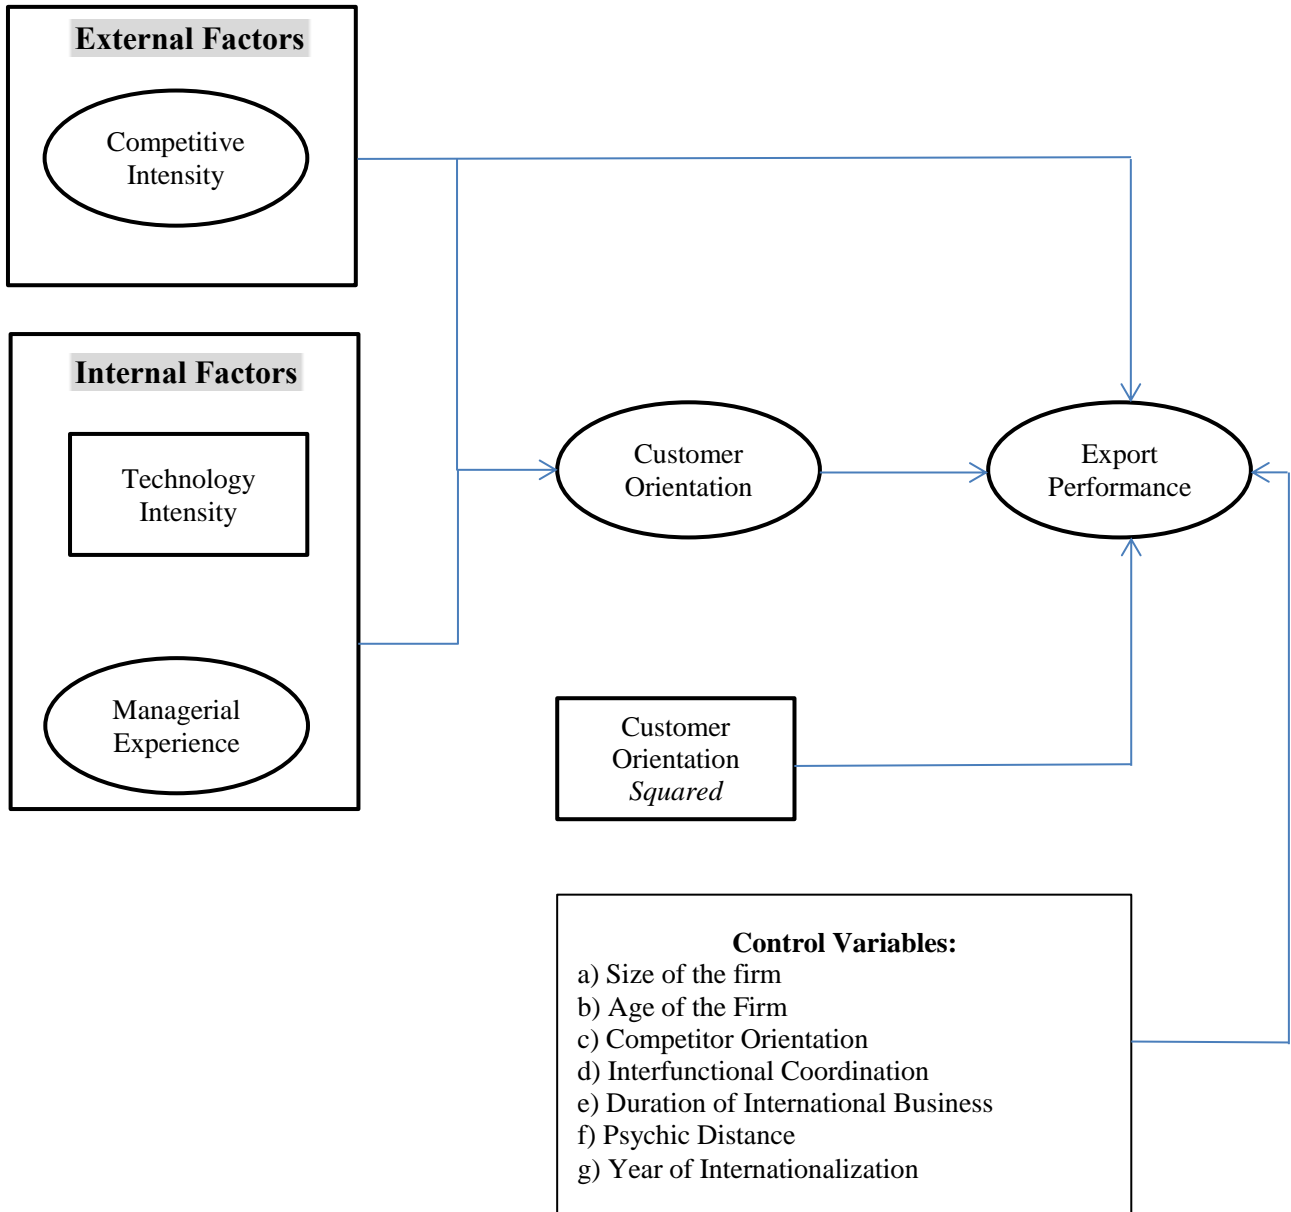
External Factors

Competitive Intensity

Internal Factors

Technology Intensity

Managerial Experience

Customer Orientation

Export Performance

Customer Orientation *Squared*

Control Variables:
a) Size of the firm
b) Age of the Firm
c) Competitor Orientation
d) Interfunctional Coordination
e) Duration of International Business
f) Psychic Distance
g) Year of Internationalization